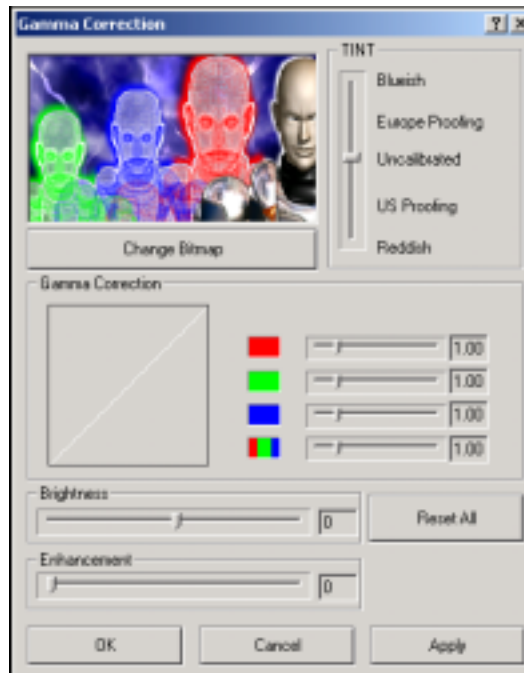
Gamma Correction

?

TINT

Blueish

Europe Proofing

Uncalibrated

US Proofing

Reddish

Change Bitmap

Gamma Correction

1.00

1.00

1.00

1.00

Brightness

0

Reset All

Enhancement

0

OK

Cancel

Apply